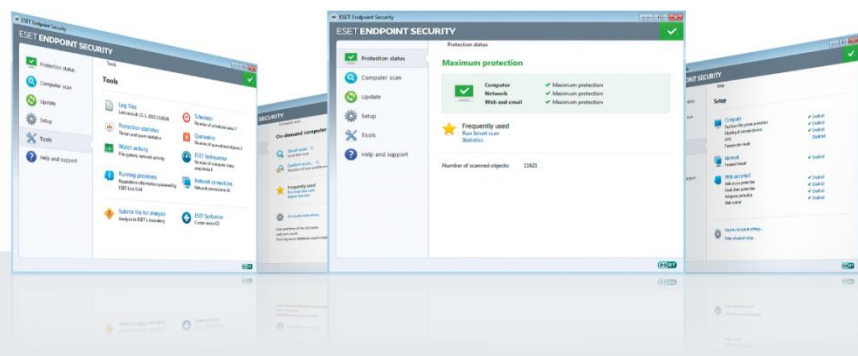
ESET Endpoint Security

ESET ENDPOINT SECURITY

Protection status

Computer scan

Update

Setup

Tools

Help and support

Tools

Tools

Log files

Protection statistics

Watch activity

Running processes

Submit file for analysis

Scheduler

Quarantine

ESET SysInspector

Network connections

ESET SysRescue

SECURITY

On-demand computer scan

Smart scan

Custom scan

Frequently used

ESET Endpoint Security

ESET ENDPOINT SECURITY

Protection status

Computer scan

Update

Setup

Tools

Help and support

Protection status

Maximum protection

Computer

Network

Web and email

Maximum protection

Maximum protection

Maximum protection

Frequently used

Run Smart scan

Statistics

Number of scanned objects: 11621

eset

ESET ENDPOINT SECURITY

Setup

Setup

Computer

Network

Web and email

eset